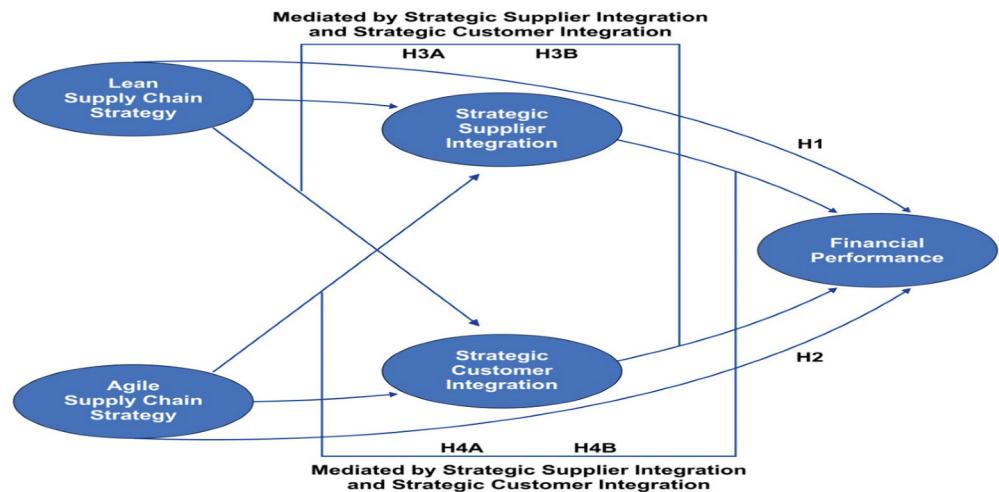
Mediated by Strategic Supplier Integration and Strategic Customer Integration

H3A

H3B

Lean Supply Chain Strategy

Strategic Supplier Integration

H1

Financial Performance

Strategic Customer Integration

H2

Agile Supply Chain Strategy

H4A

H4B

Mediated by Strategic Supplier Integration and Strategic Customer Integration